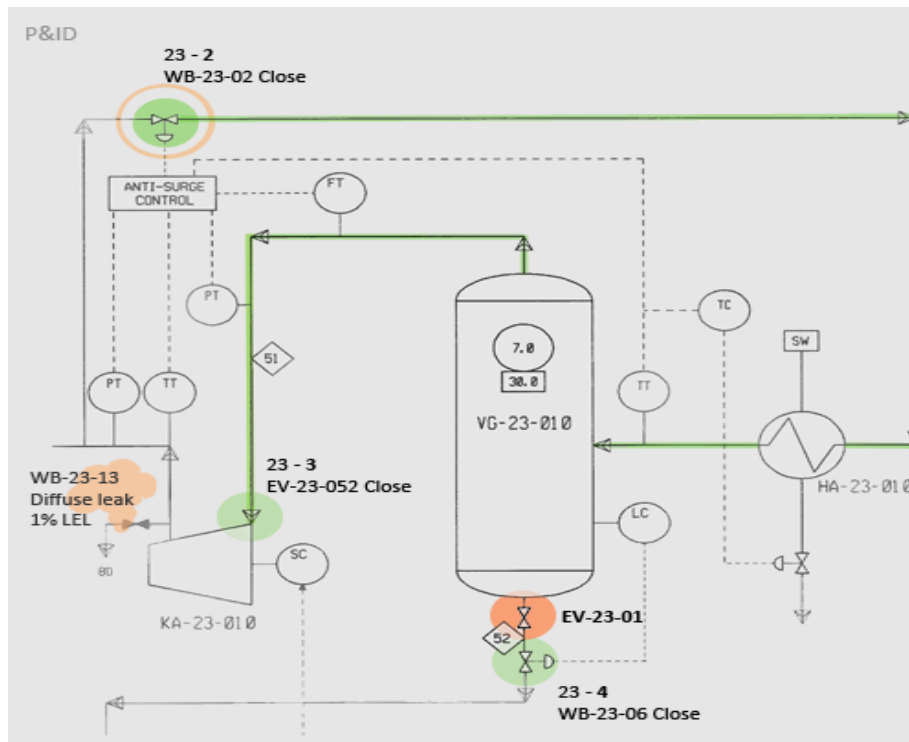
P&ID

23 - 2
WB-23-02 Close

ANTI-SURGE CONTROL

FT

PT

51

PT

TT

WB-23-13
Diffuse leak
1% LEL

80

23 - 3
EV-23-052 Close

SC

KA-23-010

7.0

30.0

VG-23-010

TT

TC

SW

HA-23-01

LC

EV-23-01

52

23 - 4
WB-23-06 Close